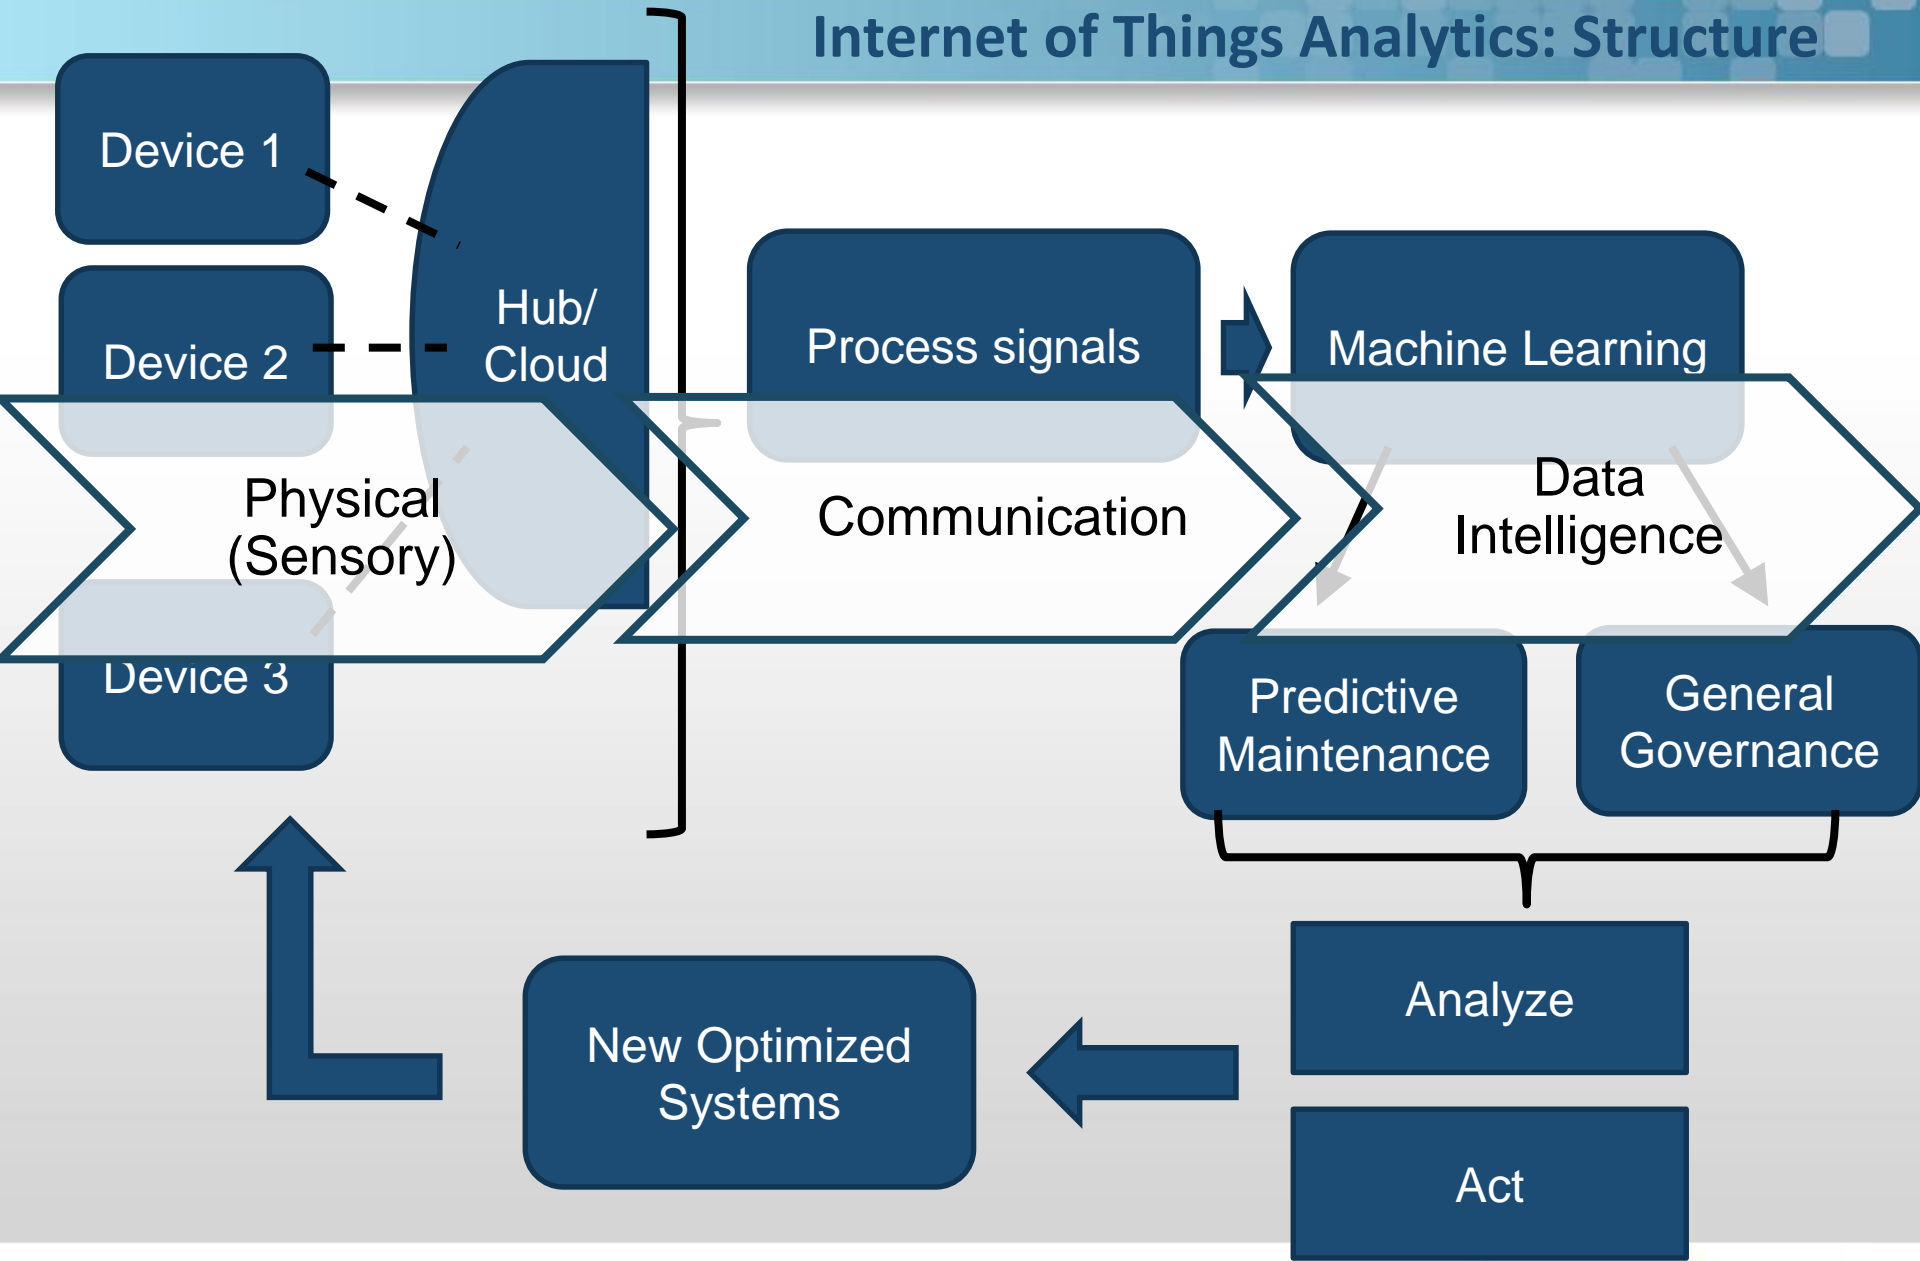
Internet of Things Analytics: Structure

Device 1

Device 2

Hub/ Cloud

Physical (Sensory)

Device 3

Process signals

Communication

Machine Learning

Data Intelligence

Predictive Maintenance

General Governance

Analyze

Act

New Optimized Systems